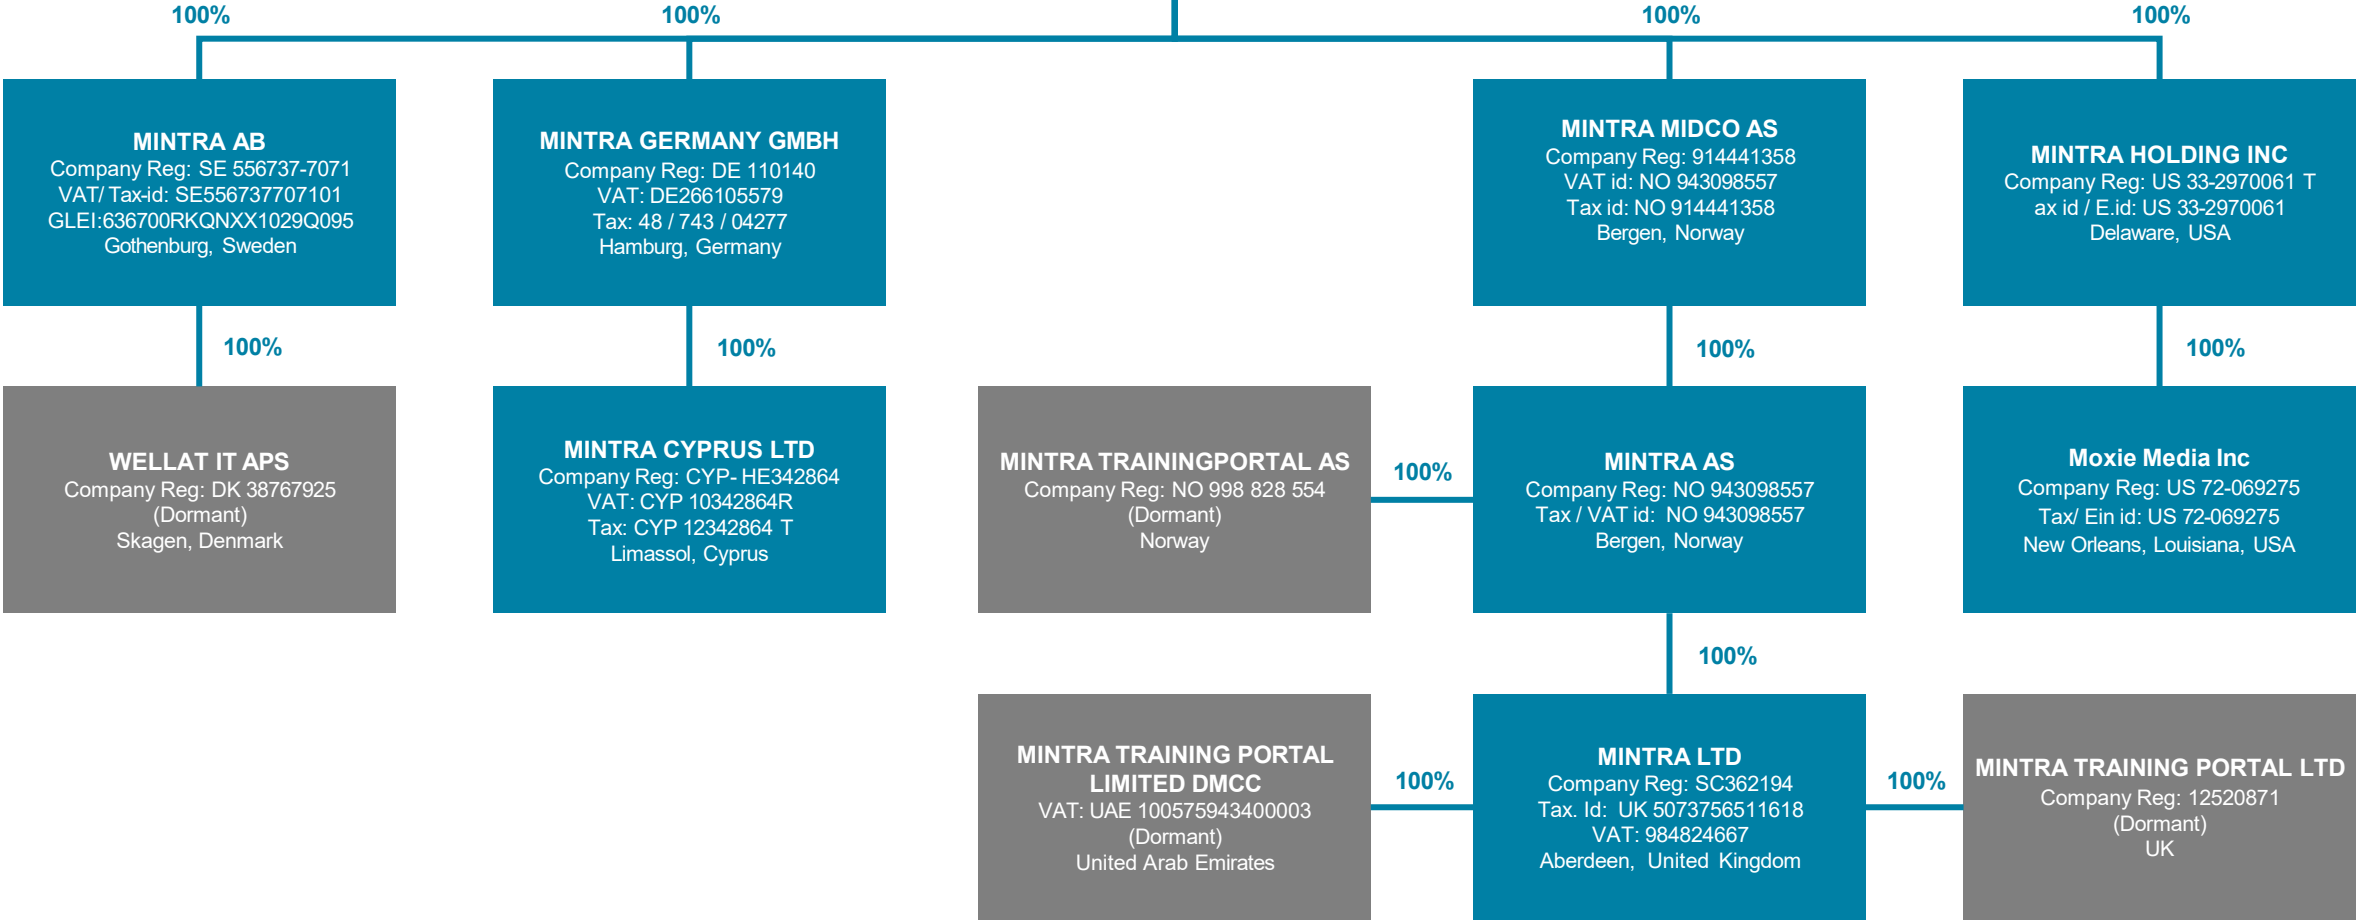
100%
100%
100%
100%

MINTRA AB
Company Reg: SE 556737-7071
VAT/ Tax-id: SE556737707101
GLEI:636700RKQNXX1029Q095
Gothenburg, Sweden

MINTRA GERMANY GMBH
Company Reg: DE 110140
VAT: DE266105579
Tax: 48 / 743 / 04277
Hamburg, Germany

MINTRA MIDCO AS
Company Reg: 914441358
VAT id: NO 943098557
Tax id: NO 914441358
Bergen, Norway

MINTRA HOLDING INC
Company Reg: US 33-2970061 T
ax id / E.id: US 33-2970061
Delaware, USA

100%
100%
100%
100%

WELLAT IT APS
Company Reg: DK 38767925
(Dormant)
Skagen, Denmark

MINTRA CYPRUS LTD
Company Reg: CYP- HE342864
VAT: CYP 10342864R
Tax: CYP 12342864 T
Limassol, Cyprus

MINTRA TRAININGPORTAL AS
Company Reg: NO 998 828 554
(Dormant)
Norway

100%

MINTRA AS
Company Reg: NO 943098557
Tax / VAT id: NO 943098557
Bergen, Norway

Moxie Media Inc
Company Reg: US 72-069275
Tax/ Ein id: US 72-069275
New Orleans, Louisiana, USA

100%

MINTRA TRAINING PORTAL LIMITED DMCC
VAT: UAE 100575943400003
(Dormant)
United Arab Emirates

100%

MINTRA LTD
Company Reg: SC362194
Tax. Id: UK 5073756511618
VAT: 984824667
Aberdeen, United Kingdom

100%

MINTRA TRAINING PORTAL LTD
Company Reg: 12520871
(Dormant)
UK